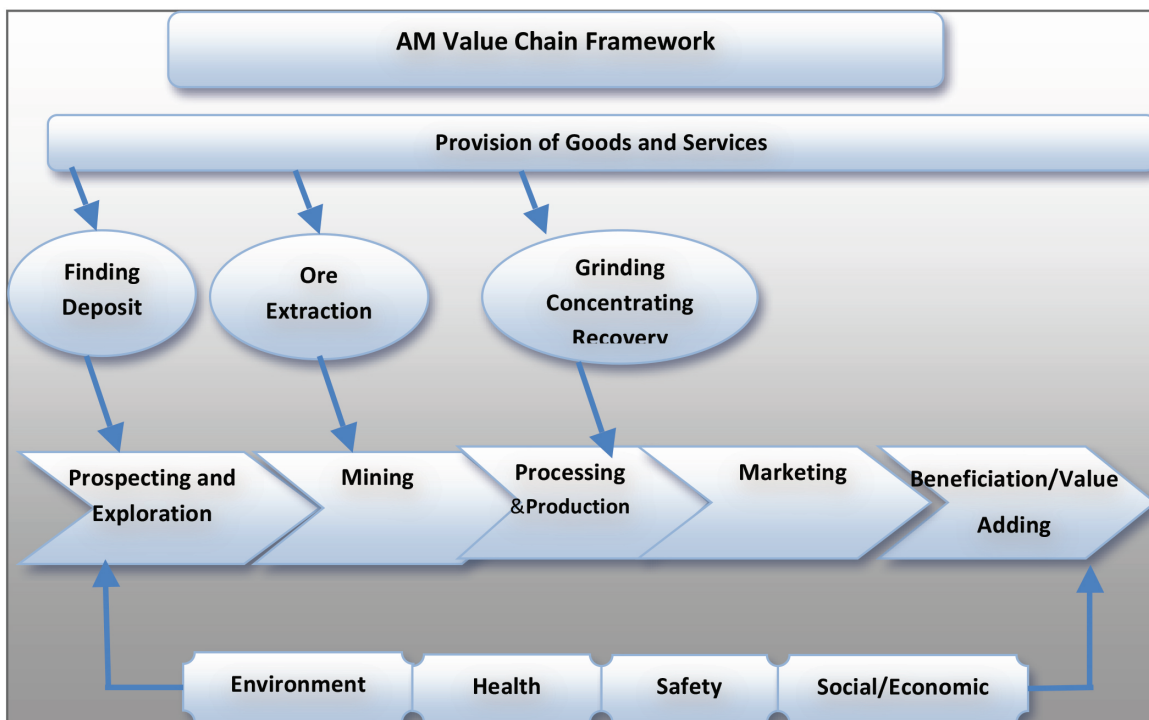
AM Value Chain Framework

Provision of Goods and Services

Finding Deposit

Ore Extraction

Grinding Concentrating Recovery

Prospecting and Exploration

Mining

Processing &Production

Marketing

Beneficiation/Value Adding

Environment

Health

Safety

Social/Economic